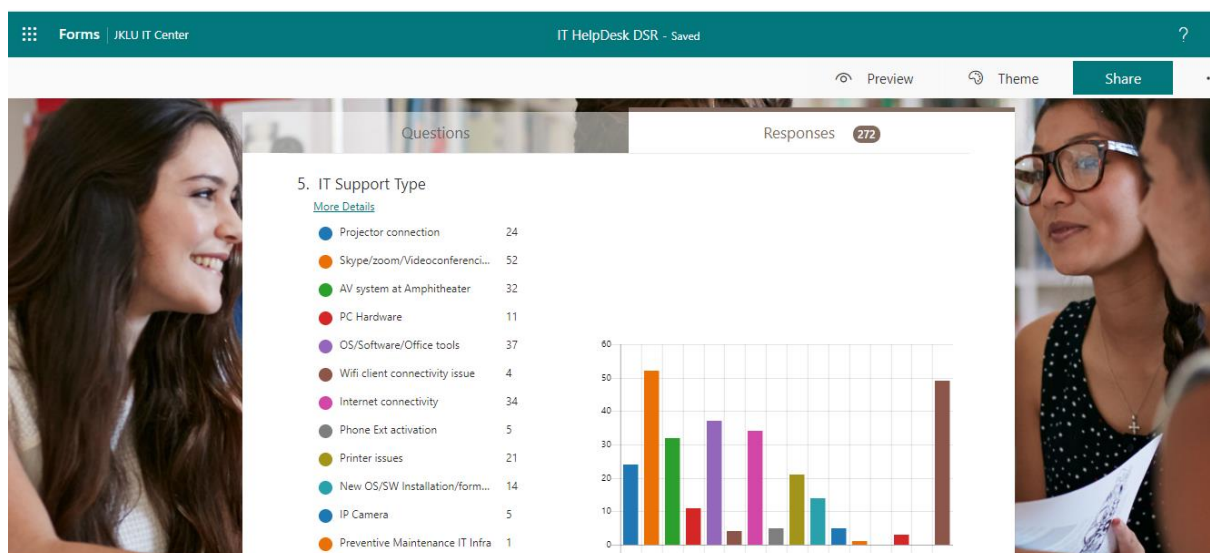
Forms | JKLU IT Center

IT HelpDesk DSR - Saved

?

Preview

Theme

Share

Questions

Responses 272

5. IT Support Type

More Details

| | |
|---|---|
| Projector connection | 24 |
| Skype/zoom/Videoconferenci... | 52 |
| AV system at Amphitheater | 32 |
| PC Hardware | 11 |
| OS/Software/Office tools | 37 |
| Wifi client connectivity issue | 4 |
| Internet connectivity | 34 |
| Phone Ext activation | 5 |
| Printer issues | 21 |
| New OS/SW Installation/form... | 14 |
| IP Camera | 5 |
| Preventive Maintenance IT Infra | 1 |

60
50
40
30
20
10
0